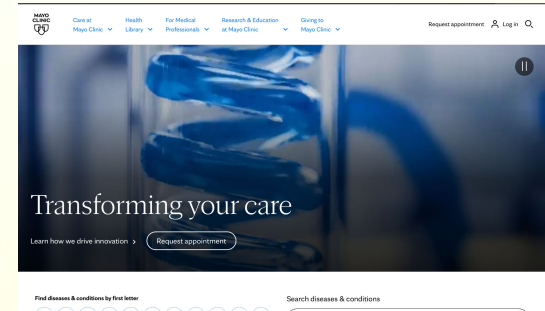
MAYO CLINIC

Care at Mayo Clinic

Health Library

For Medical Professionals

Research & Education at Mayo Clinic

Giving to Mayo Clinic

Request appointment

Log in

Transforming your care

Learn how we drive innovation ›

Request appointment

Find diseases & conditions by first letter

Search diseases & conditions